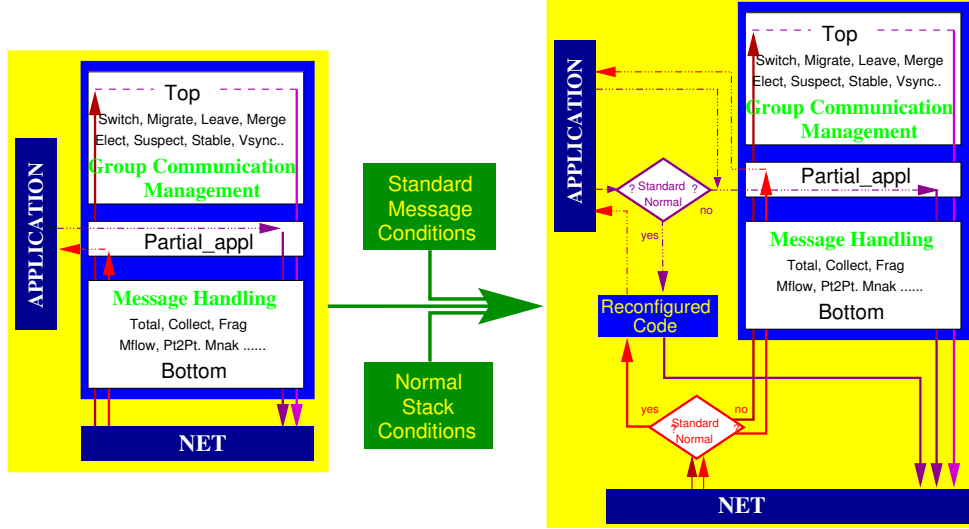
APPLICATION

Top

Switch, Migrate, Leave, Merge Elect, Suspect, Stable, Vsync..

Group Communication Management

Partial_appl

Message Handling

Total, Collect, Frag Mflow, Pt2Pt. Mnak ......

Bottom

NET

Standard Message Conditions

Normal Stack Conditions

APPLICATION

Top

Switch, Migrate, Leave, Merge Elect, Suspect, Stable, Vsync..

Group Communication Management

? Standard Normal ?

no

yes

Partial_appl

Message Handling

Total, Collect, Frag Mflow, Pt2Pt. Mnak ......

Bottom

Reconfigured Code

yes

no

? Standard Normal ?

NET